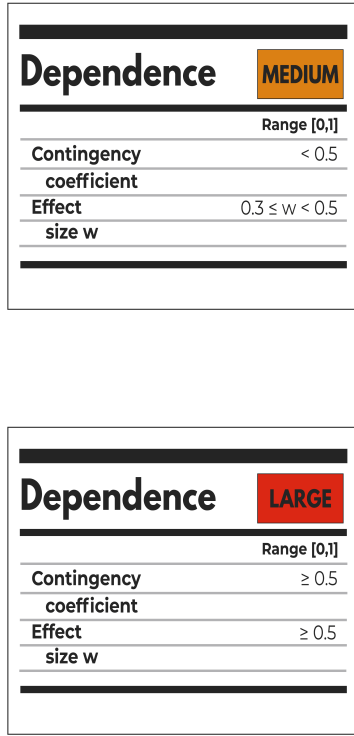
Dependence MEDIUM

| | Range [0,1] |
|---|---|
| Contingency coefficient | < 0.5 |
| Effect size w | $0.3 \leq w < 0.5$ |

Dependence LARGE

| | Range [0,1] |
|---|---|
| Contingency coefficient | ≥ 0.5 |
| Effect size w | ≥ 0.5 |